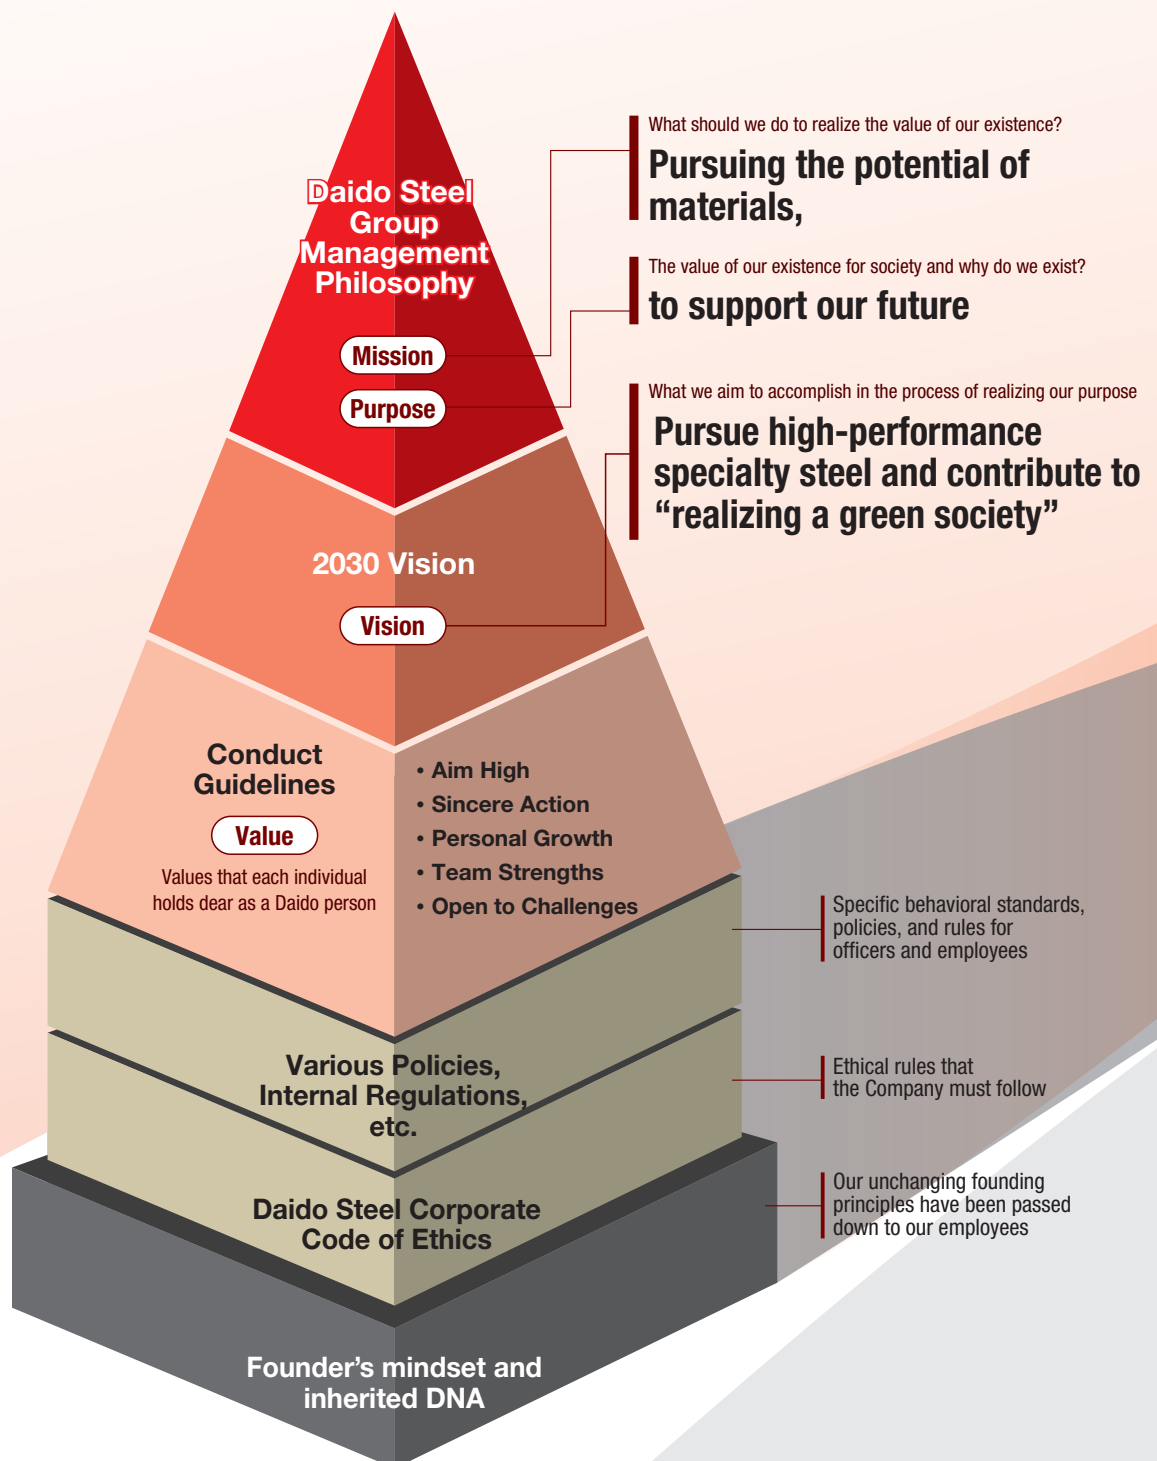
Daido Steel Group Management Philosophy

Mission

Purpose

What should we do to realize the value of our existence?

Pursuing the potential of materials,

The value of our existence for society and why do we exist?

to support our future

What we aim to accomplish in the process of realizing our purpose

Pursue high-performance specialty steel and contribute to “realizing a green society”

2030 Vision

Vision

Conduct Guidelines

Value

Values that each individual holds dear as a Daido person

• Aim High
• Sincere Action
• Personal Growth
• Team Strengths
• Open to Challenges

Specific behavioral standards, policies, and rules for officers and employees

Various Policies, Internal Regulations, etc.

Ethical rules that the Company must follow

Daido Steel Corporate Code of Ethics

Our unchanging founding principles have been passed down to our employees

Founder’s mindset and inherited DNA